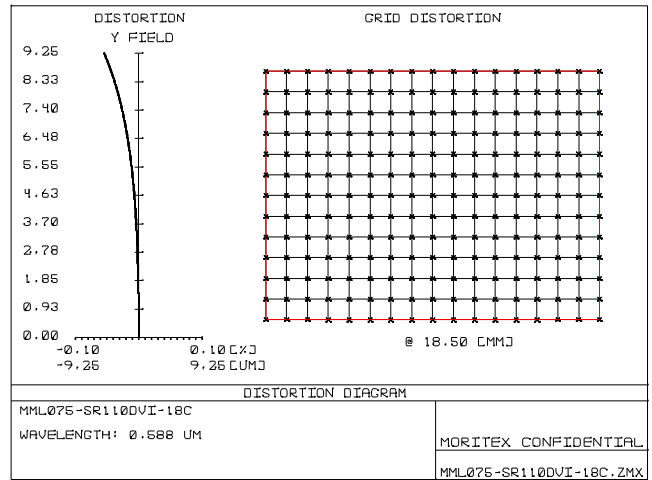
DISTORTION
Y FIELD

GRID DISTORTION

9.25
8.33
7.40
6.48
5.55
4.63
3.70
2.78
1.85
0.93
0.00

-0.10
-9.25

0.10 [%]
9.25 [UM]

@ 18.50 [MM]

DISTORTION DIAGRAM

MML075-SR110DVI-18C
WAVELENGTH: 0.588 UM

MORITEX CONFIDENTIAL

MML075-SR110DVI-18C.ZMX